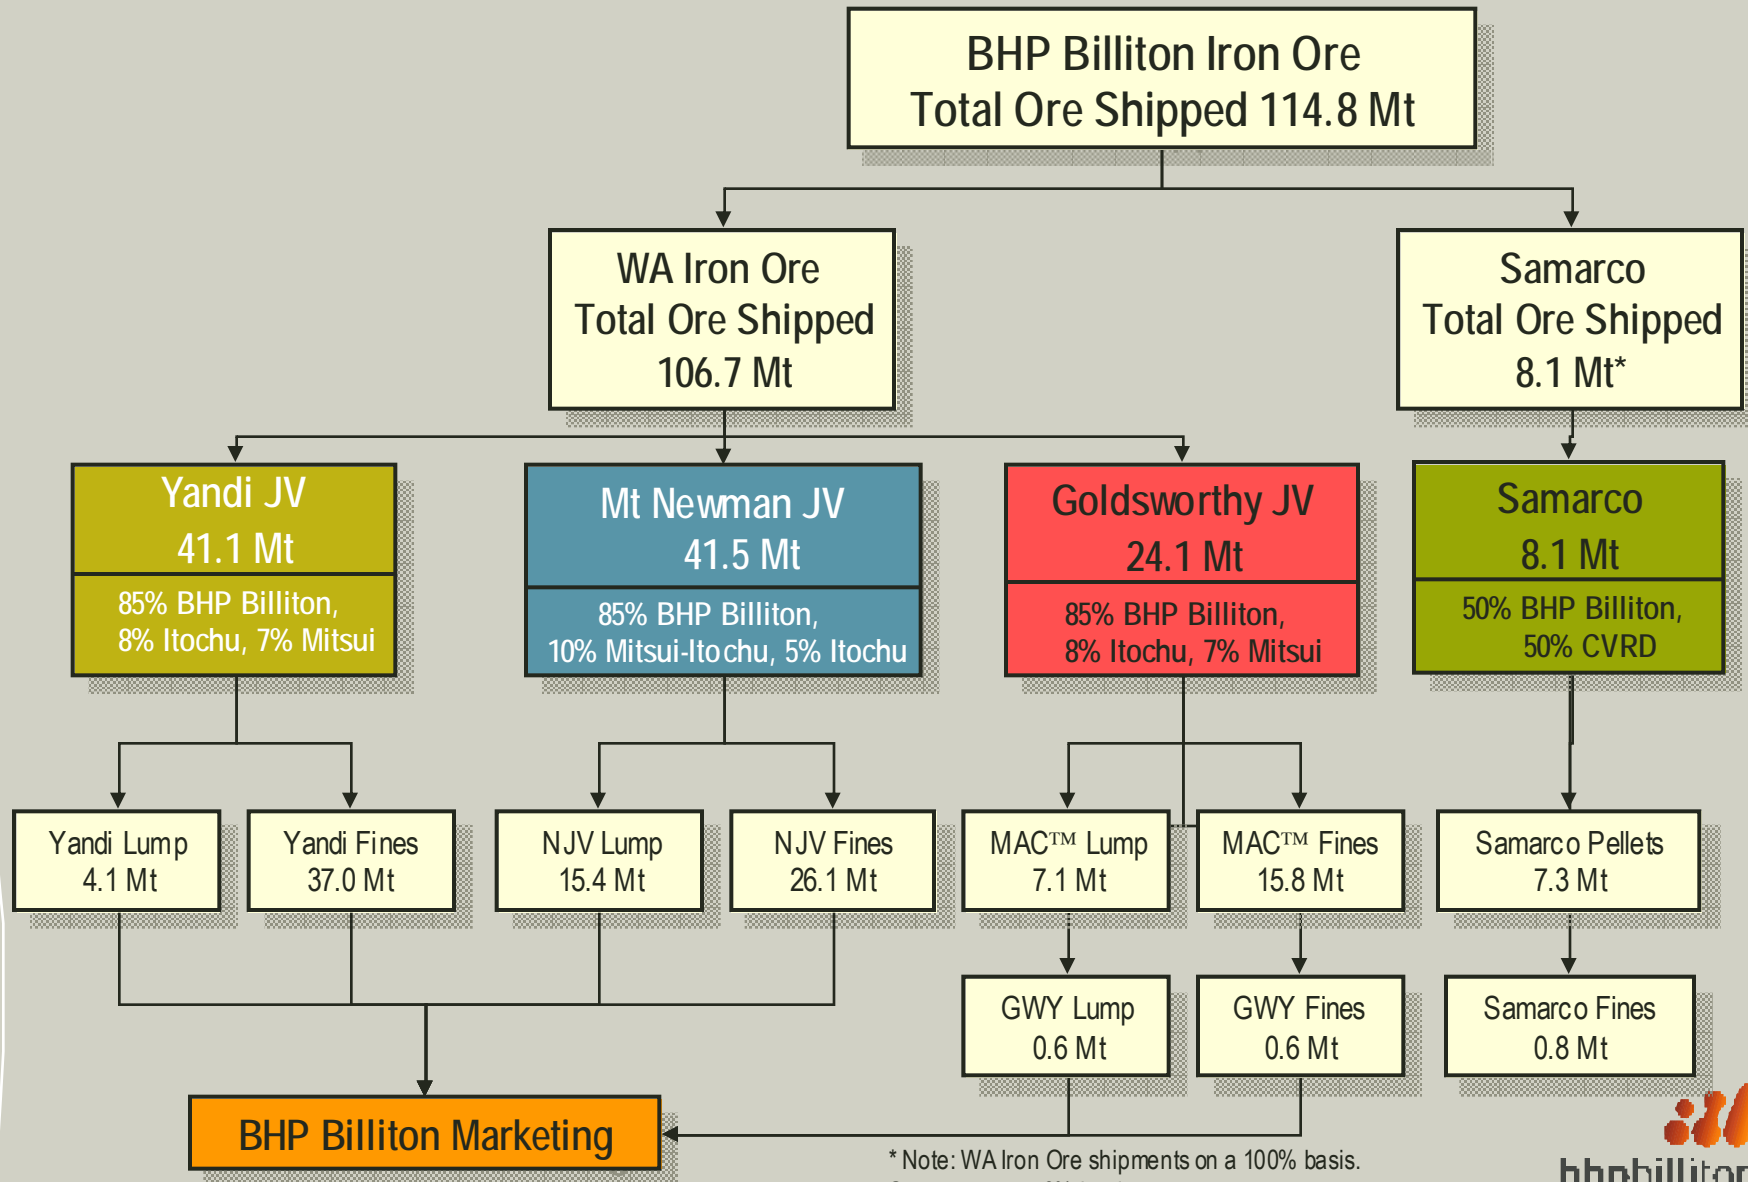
BHP Billiton Iron Ore
Total Ore Shipped 114.8 Mt

WA Iron Ore
Total Ore Shipped
106.7 Mt

Samarco
Total Ore Shipped
8.1 Mt*

Yandi JV
41.1 Mt
85% BHP Billiton, 8% Itochu, 7% Mitsui

Mt Newman JV
41.5 Mt
85% BHP Billiton, 10% Mitsui-Itochu, 5% Itochu

Goldsworthy JV
24.1 Mt
85% BHP Billiton, 8% Itochu, 7% Mitsui

Samarco
8.1 Mt
50% BHP Billiton, 50% CVRD

Yandi Lump
4.1 Mt

Yandi Fines
37.0 Mt

NJV Lump
15.4 Mt

NJV Fines
26.1 Mt

MAC™ Lump
7.1 Mt

MAC™ Fines
15.8 Mt

Samarco Pellets
7.3 Mt

GWY Lump
0.6 Mt

GWY Fines
0.6 Mt

Samarco Fines
0.8 Mt

BHP Billiton Marketing

* Note: WA Iron Ore shipments on a 100% basis.

bhpbillito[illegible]